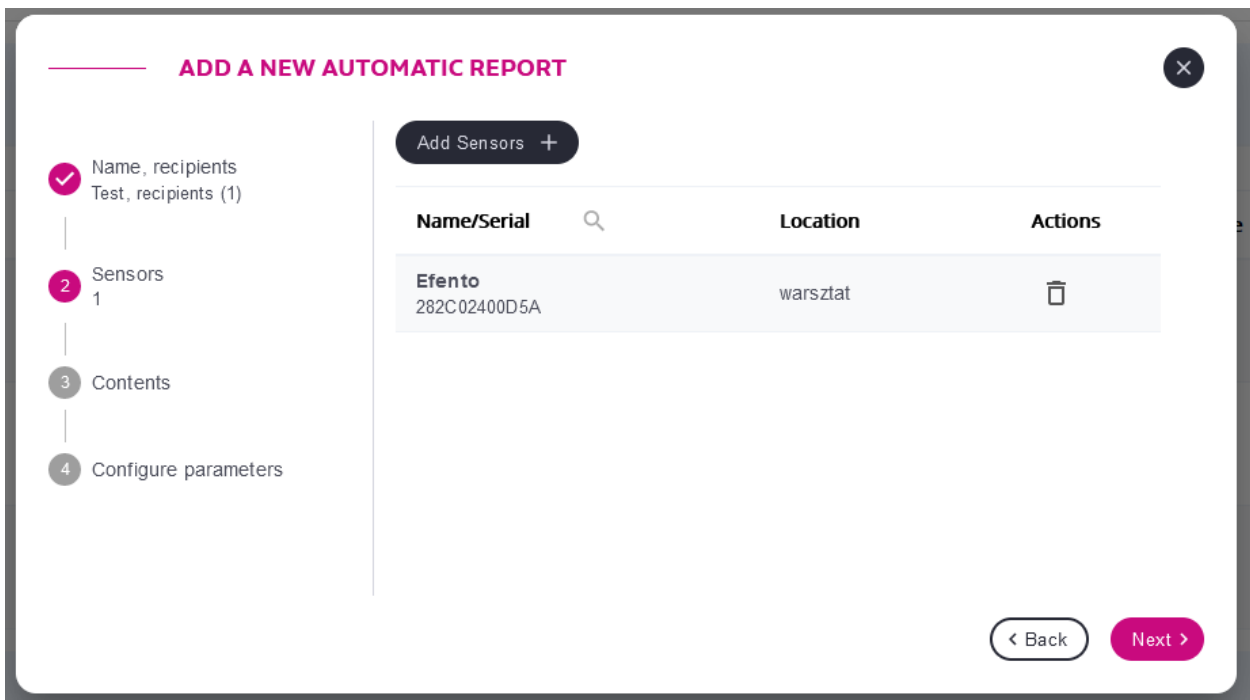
ADD A NEW AUTOMATIC REPORT

Name, recipients
Test, recipients (1)

2 Sensors
1

3 Contents

4 Configure parameters

Add Sensors +

| Name/Serial | Location | Actions |
|---|---|---|
| Efento 282C02400D5A | warsztat | |

Back

Next